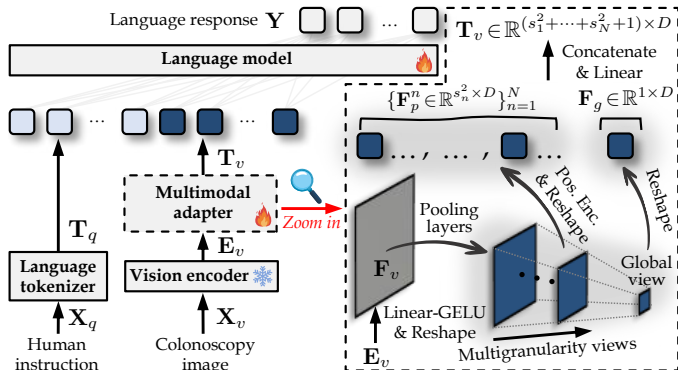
Language response $\mathbf{Y}$ ...

Language model

...

...

$\mathbf{T}_v$

Multimodal adapter

Zoom in

$\mathbf{E}_v$

Vision encoder

$\mathbf{X}_v$

Colonoscopy image

$\mathbf{T}_q$

Language tokenizer

$\mathbf{X}_q$

Human instruction

$\mathbf{T}_v \in \mathbb{R}^{(s_1^2+\cdots+s_N^2+1)\times D}$

Concatenate & Linear

$\{\mathbf{F}_p^n \in \mathbb{R}^{s_n^2 \times D}\}_{n=1}^N$

$\mathbf{F}_g \in \mathbb{R}^{1\times D}$

..., ..., ...

Pos. Enc. & Reshape

Reshape

Pooling layers

$\mathbf{F}_v$

Global view

Linear-GELU & Reshape

$\mathbf{E}_v$

Multigranularity views